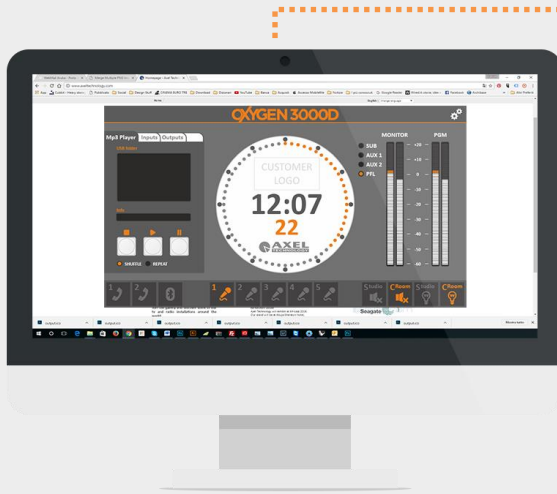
OXYGEN 3000D

Mp3 Player
Inputs
Outputs

MONITOR
PGM

SUB
AUX 1
AUX 2
PFL

CUSTOMER LOGO

12:07
22

AXEL

SHUFFLE
REPEAT

+20
+10
0
-10
-20
-30
-40
-50
-60

1
2
3
4
5
1
2
3
4
5

Studio
Room
Studio
Room

Seagate